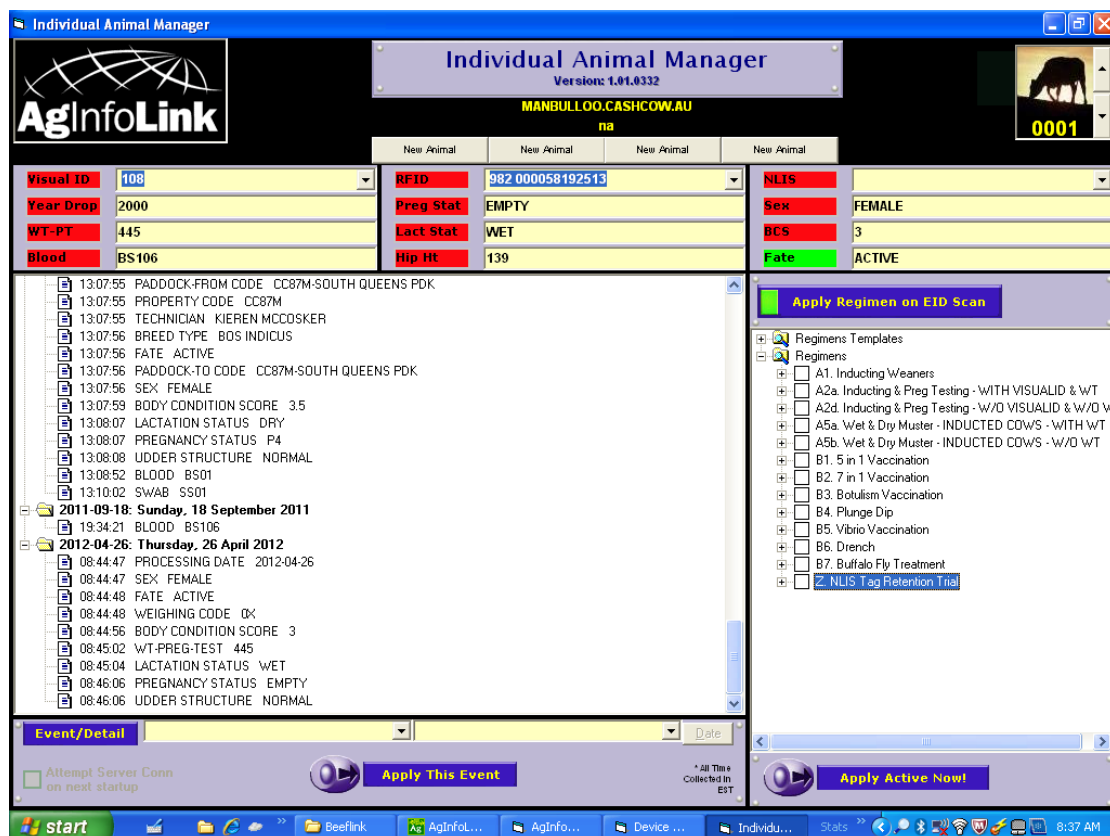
Individual Animal Manager

AgInfoLink

Individual Animal Manager
Version: 1.01.0332
MANBULLOO.CASHCOW.AU
na

0001

New Animal | New Animal | New Animal | New Animal

| Visual ID | 108 | RFID | 982 000058192513 | NLIS | |
|---|---|---|---|---|---|
| Year Drop | 2000 | Preg Stat | EMPTY | Sex | FEMALE |
| WT-PT | 445 | Lact Stat | WET | BCS | 3 |
| Blood | BS106 | Hip Ht | 139 | Fate | ACTIVE |

13:07:55 PADDOCK-FROM CODE CC87M-SOUTH QUEENS PDK
13:07:55 PROPERTY CODE CC87M
13:07:55 TECHNICIAN KIEREN MCCOSKER
13:07:56 BREED TYPE BOS INDICUS
13:07:56 FATE ACTIVE
13:07:56 PADDOCK-TO CODE CC87M-SOUTH QUEENS PDK
13:07:56 SEX FEMALE
13:07:59 BODY CONDITION SCORE 3.5
13:08:07 LACTATION STATUS DRY
13:08:07 PREGNANCY STATUS P4
13:08:08 UDDER STRUCTURE NORMAL
13:08:52 BLOOD BS01
13:10:02 SWAB SS01
2011-09-18: Sunday, 18 September 2011
19:34:21 BLOOD BS106
2012-04-26: Thursday, 26 April 2012
08:44:47 PROCESSING DATE 2012-04-26
08:44:47 SEX FEMALE
08:44:48 FATE ACTIVE
08:44:48 WEIGHING CODE 0X
08:44:56 BODY CONDITION SCORE 3
08:45:02 WT-PREG-TEST 445
08:45:04 LACTATION STATUS WET
08:46:06 PREGNANCY STATUS EMPTY
08:46:06 UDDER STRUCTURE NORMAL

Apply Regimen on EID Scan

Regimens Templates
Regimens
A1. Inducting Weaners
A2a. Inducting & Preg Testing - WITH VISUALID & WT
A2d. Inducting & Preg Testing - W/O VISUALID & W/O V
A5a. Wet & Dry Muster - INDUCTED COWS - WITH WT
A5b. Wet & Dry Muster - INDUCTED COWS - W/O WT
B1. 5 in 1 Vaccination
B2. 7 in 1 Vaccination
B3. Botulism Vaccination
B4. Plunge Dip
B5. Vibrio Vaccination
B6. Drench
B7. Buffalo Fly Treatment
Z. NLIS Tag Retention Trial

Event/Detail
Date
Attempt Server Conn on next startup
Apply This Event
* All Time Collected In EST
Apply Active Now!

start | Beeflink | AgInfoL... | AgInfo... | Device ... | Individu... | Stats | 8:37 AM